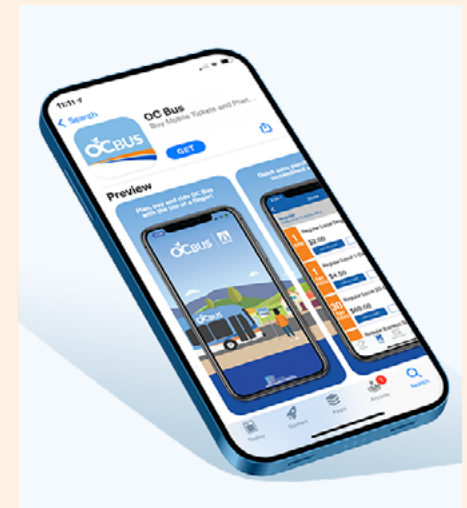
11:11

< Search

OC Bus

Buy Mobile Tickets and Plan...

OCBUS

GET

Preview

Plan, pay and ride OC Bus with the tap of a finger!

OCBUS

Quick and convenient...

Regular Local Day Pass

$2.00

Regular Local 3-Day

$4.50

Regular Local 30-Day

$69.00

Today

Games

Apps

Arcade

Search